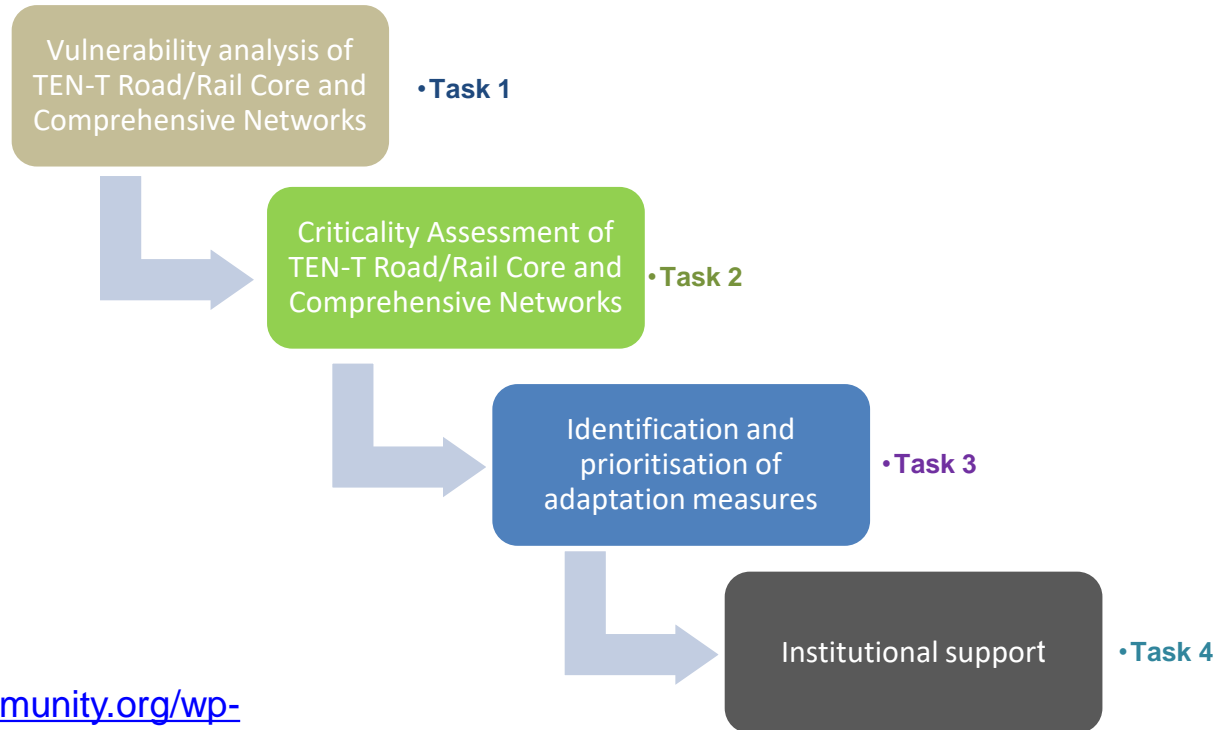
Vulnerability analysis of TEN-T Road/Rail Core and Comprehensive Networks

•Task 1

Criticality Assessment of TEN-T Road/Rail Core and Comprehensive Networks

•Task 2

Identification and prioritisation of adaptation measures

•Task 3

Institutional support

•Task 4

munity.org/wp-